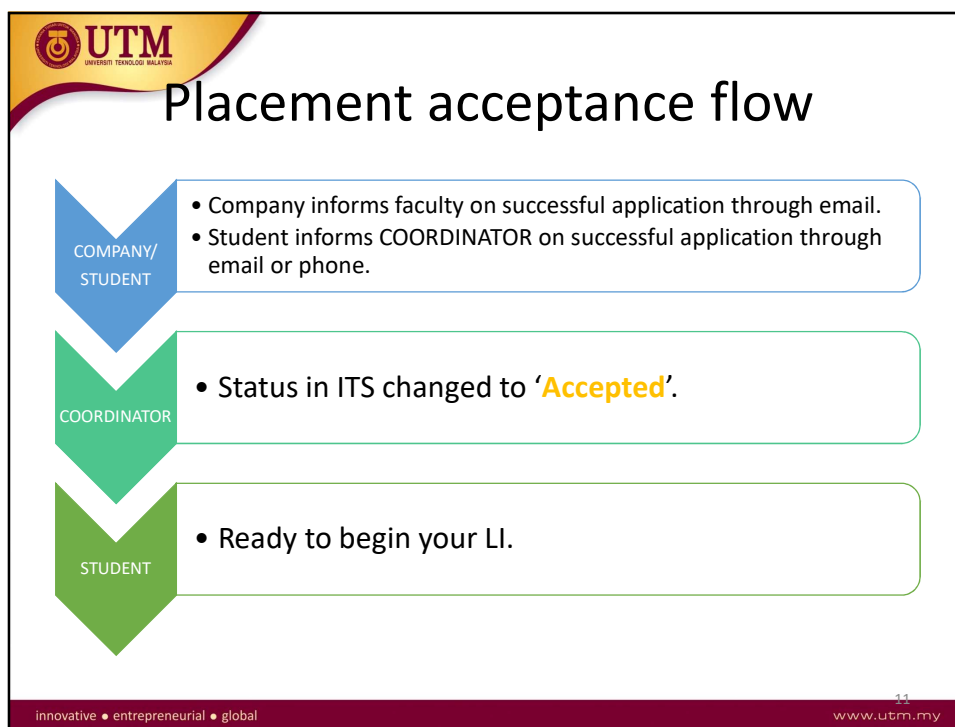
UTM
UNIVERSITI TEKNOLOGI MALAYSIA

Placement acceptance flow

COMPANY/ STUDENT

• Company informs faculty on successful application through email.
• Student informs COORDINATOR on successful application through email or phone.

COORDINATOR

• Status in ITS changed to 'Accepted'.

STUDENT

• Ready to begin your LI.

innovative • entrepreneurial • global

11

www.utm.my